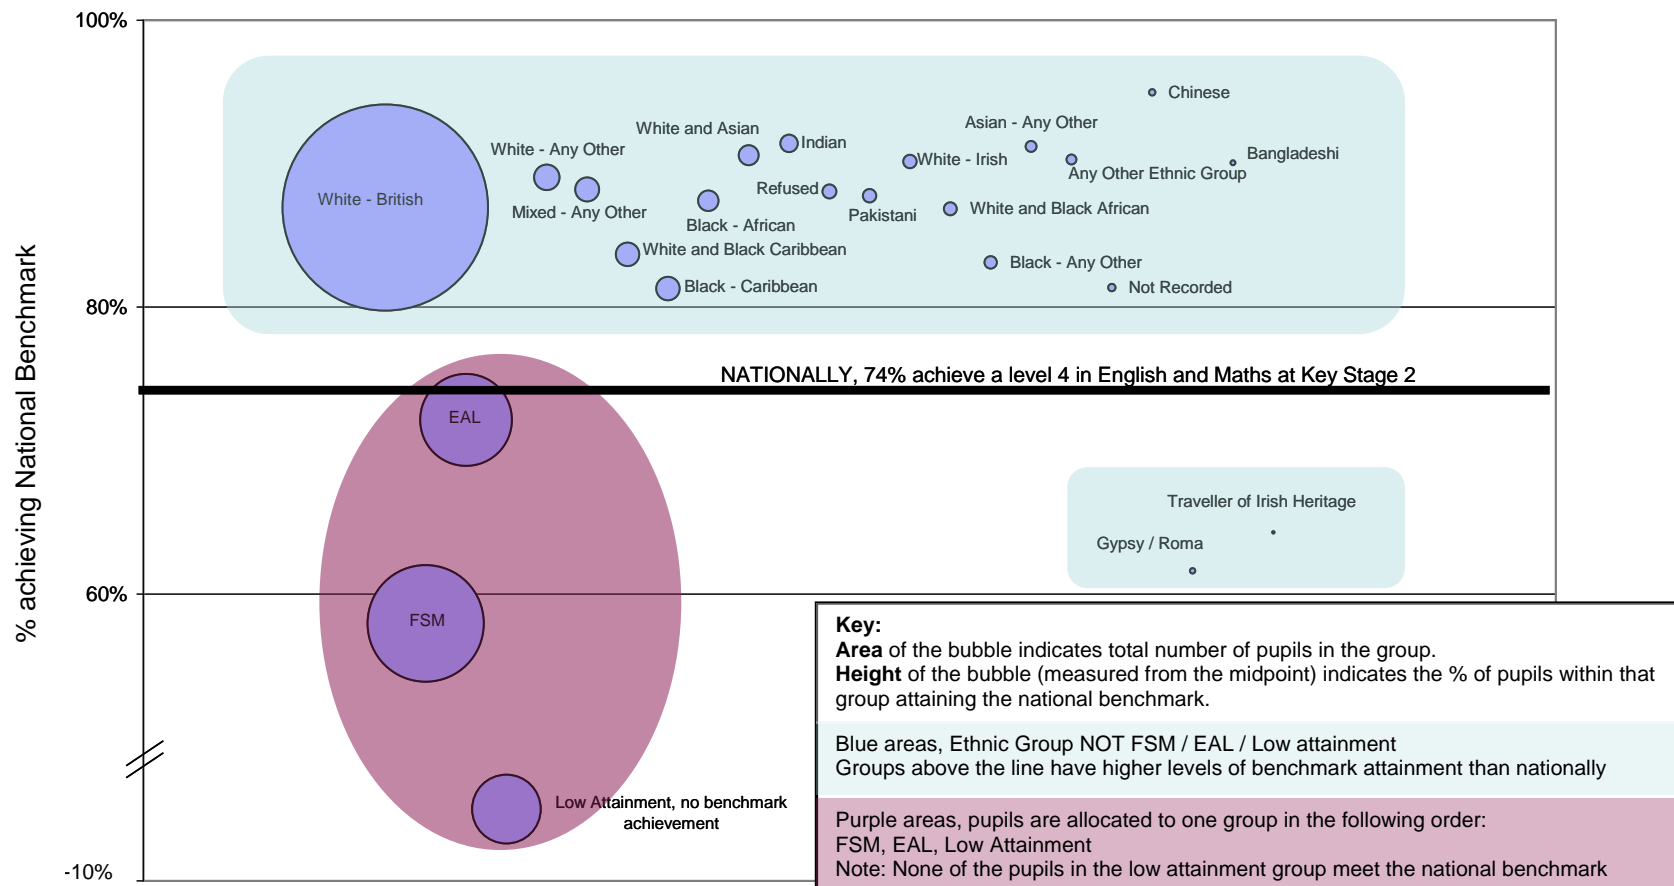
100%

80%

60%

-10%

% achieving National Benchmark

Chinese

White and Asian

Asian - Any Other

Indian

White - Any Other

White - Irish

Bangladeshi

Any Other Ethnic Group

White - British

Refused

Mixed - Any Other

Pakistani

White and Black African

Black - African

White and Black Caribbean

Black - Any Other

Black - Caribbean

Not Recorded

NATIONALLY, 74% achieve a level 4 in English and Maths at Key Stage 2

EAL

Traveller of Irish Heritage

Gypsy / Roma

FSM

Low Attainment, no benchmark achievement

Key:
**Area** of the bubble indicates total number of pupils in the group.
**Height** of the bubble (measured from the midpoint) indicates the % of pupils within that group attaining the national benchmark.

Blue areas, Ethnic Group NOT FSM / EAL / Low attainment
Groups above the line have higher levels of benchmark attainment than nationally

Purple areas, pupils are allocated to one group in the following order:
FSM, EAL, Low Attainment
Note: None of the pupils in the low attainment group meet the national benchmark